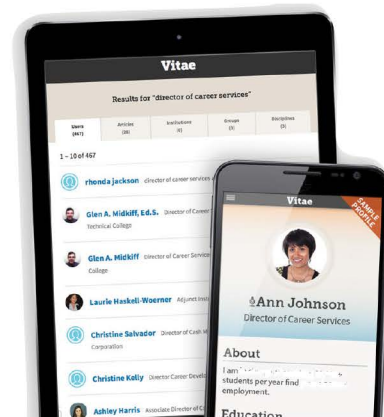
Vitae

Results for "director of career services"

| Users (467) | Articles (38) | Institutions (0) | Groups (3) | Disciplines (3) |
|---|---|---|---|---|

1 – 10 of 467

rhonda jackson director of career services

Glen A. Midkiff, Ed.S. Director of
Technical College

Glen A. Midkiff Director of Career Services
College

Laurie Haskell-Woerner Adjunct Inst

Christine Salvador Director of Cash
Corporation

Christine Kelly Director Career Devel

Ashley Harris Associate Director of C

Vitae

SAMPLE PROFILE

Ann Johnson

Director of Career Services

About

I am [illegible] students per year find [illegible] employment.

Education